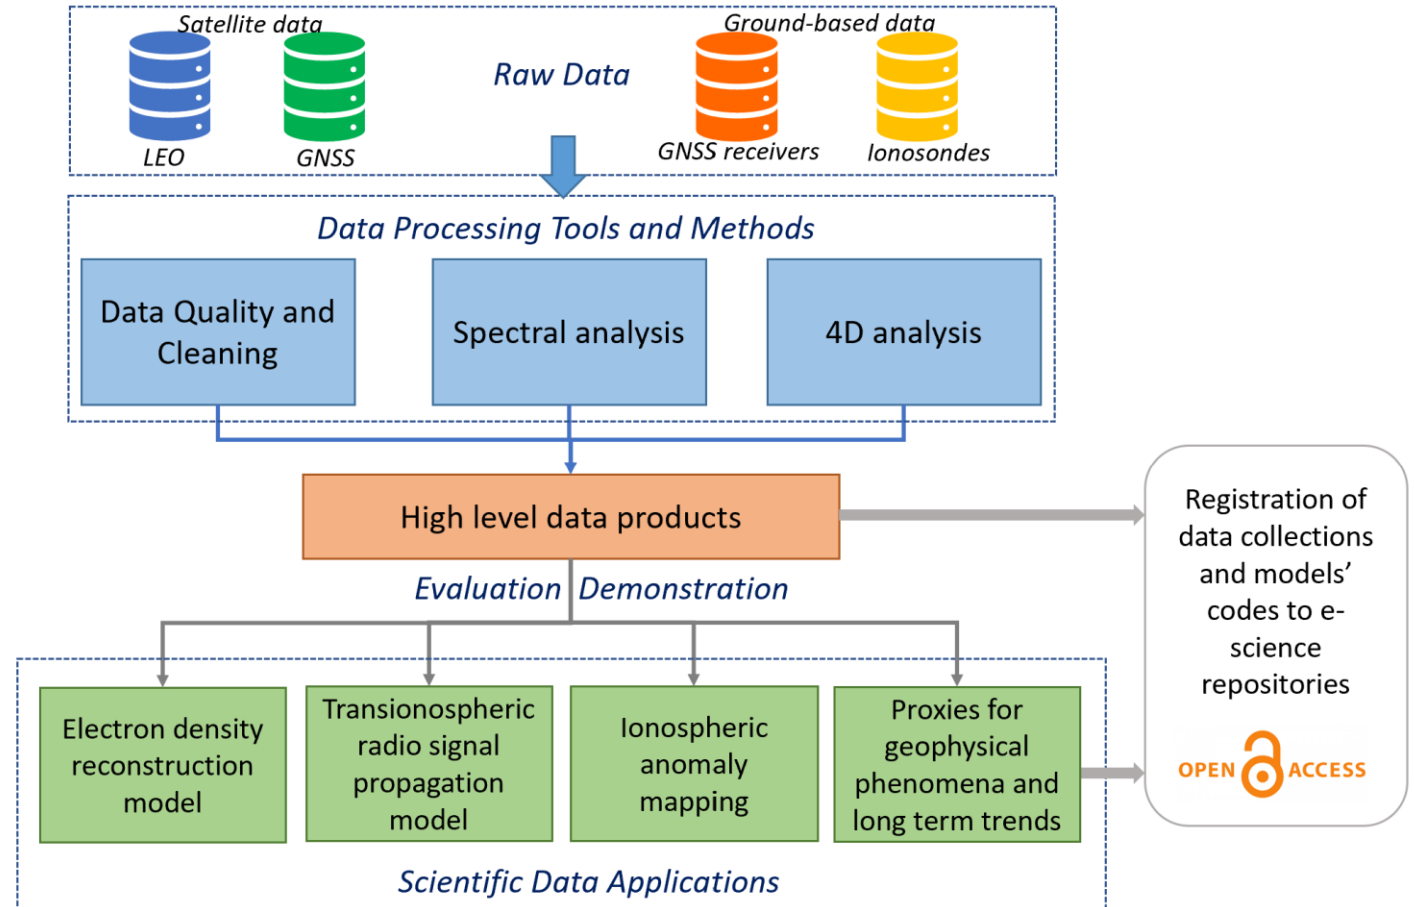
Satellite data

LEO

GNSS

Raw Data

Ground-based data

GNSS receivers

Ionosondes

Data Processing Tools and Methods

Data Quality and Cleaning

Spectral analysis

4D analysis

High level data products

Registration of data collections and models' codes to e-science repositories

OPEN ACCESS

Evaluation

Demonstration

Electron density reconstruction model

Transionospheric radio signal propagation model

Ionospheric anomaly mapping

Proxies for geophysical phenomena and long term trends

Scientific Data Applications